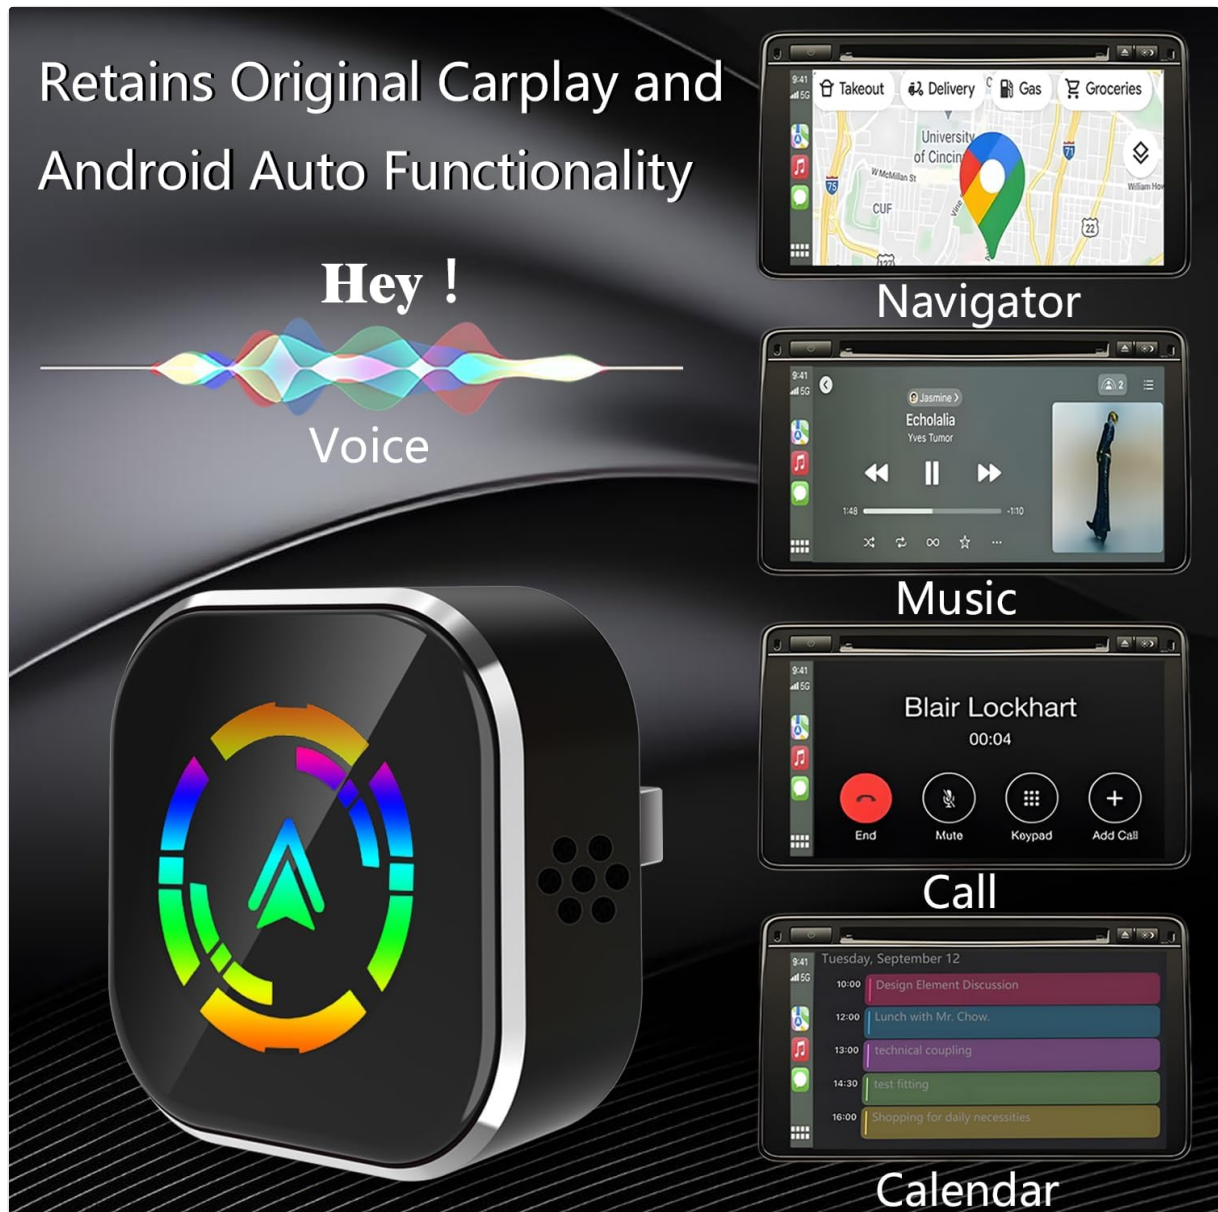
Retains Original Carplay and Android Auto Functionality

Hey !

Voice

9:41 5G

Takeout Delivery Gas Groceries

University of Cincin

W McMillan St

CUF

75

71

22

William Hov

Navigator

9:41 5G

Jasmine

Echolalia
Yves Tumor

1:48 -1:10

2

Music

9:41 5G

Blair Lockhart
00:04

End Mute Keypad Add Call

Call

9:41 5G

Tuesday, September 12

10:00 Design Element Discussion
12:00 Lunch with Mr. Chow.
13:00 technical coupling
14:30 test fitting
16:00 Shopping for daily necessities

Calendar